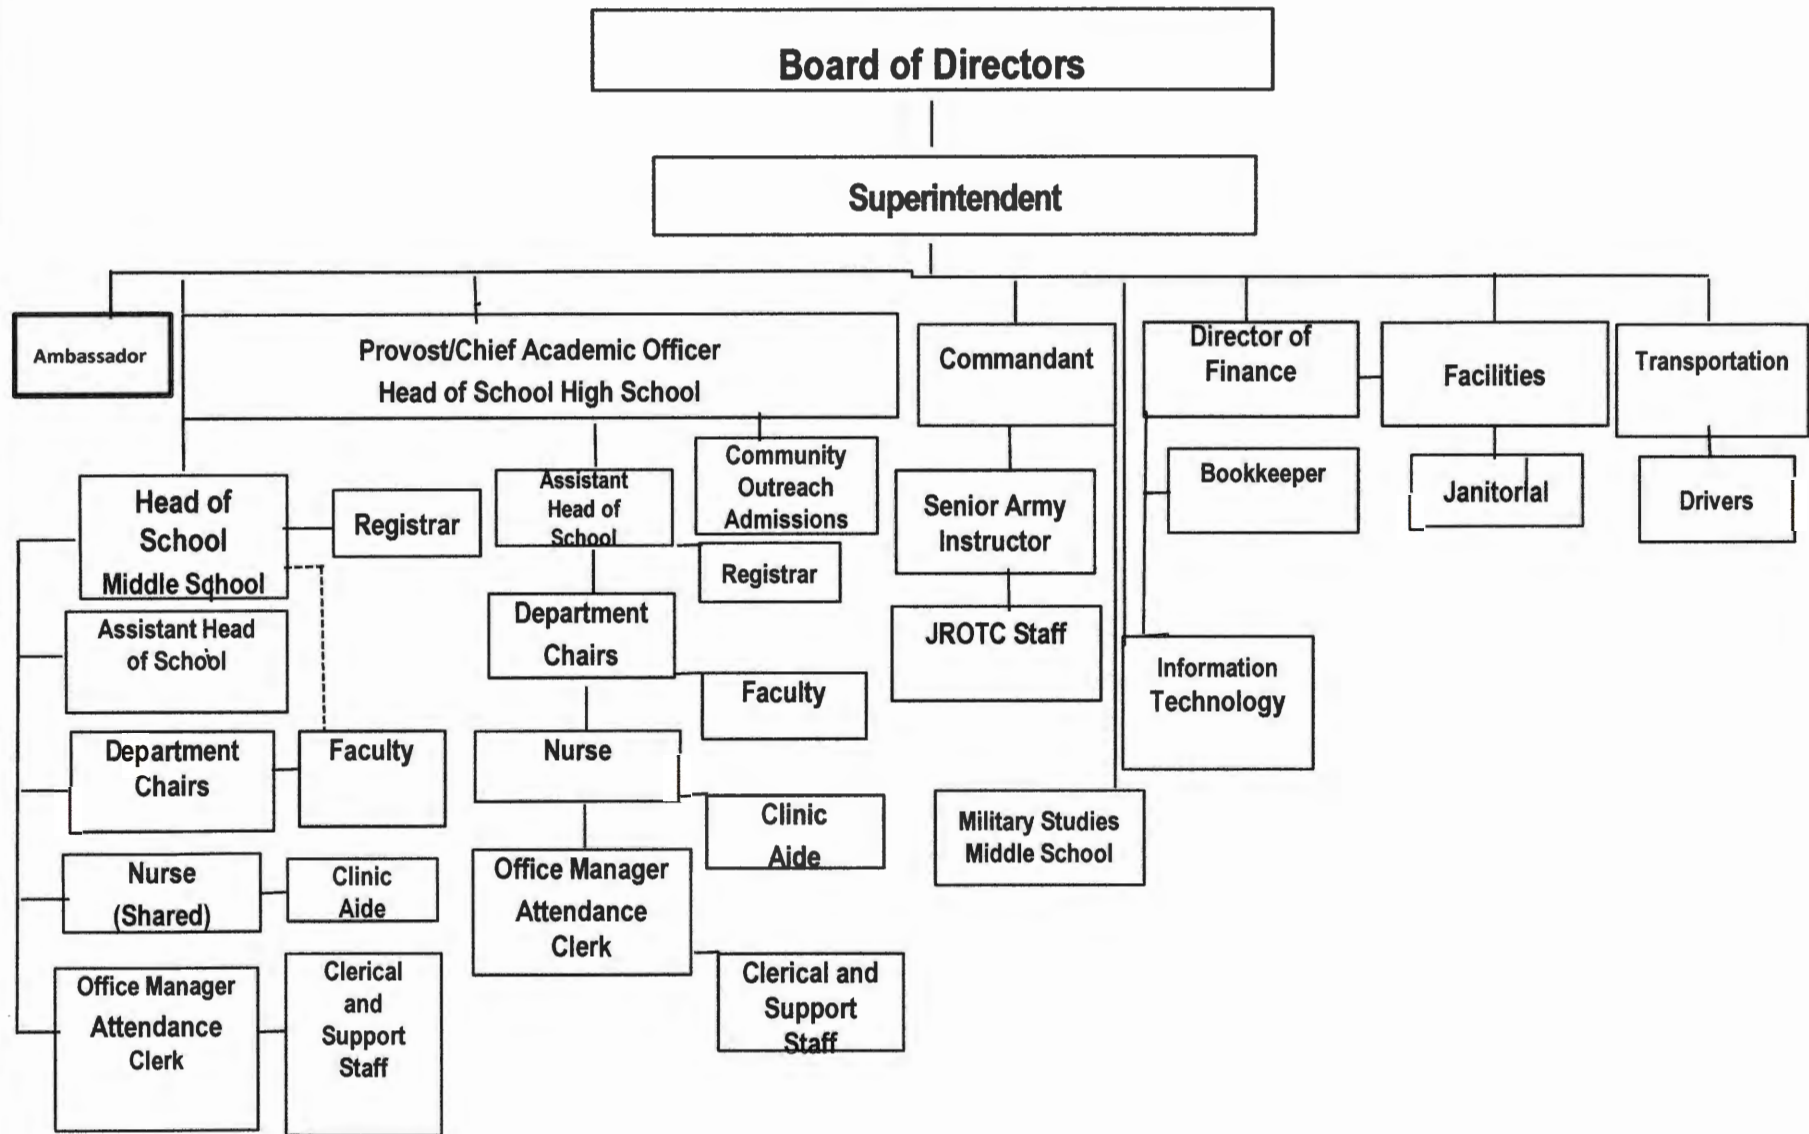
Board of Directors

Superintendent

Ambassador

Provost/Chief Academic Officer
Head of School High School

Commandant

Director of Finance

Facilities

Transportation

Head of School Middle School

Registrar

Assistant Head of School

Community Outreach Admissions

Senior Army Instructor

Bookkeeper

Janitorial

Drivers

Registrar

Assistant Head of School

Department Chairs

JROTC Staff

Information Technology

Faculty

Department Chairs

Faculty

Nurse

Clinic Aide

Military Studies Middle School

Nurse (Shared)

Clinic Aide

Office Manager Attendance Clerk

Office Manager Attendance Clerk

Clerical and Support Staff

Clerical and Support Staff